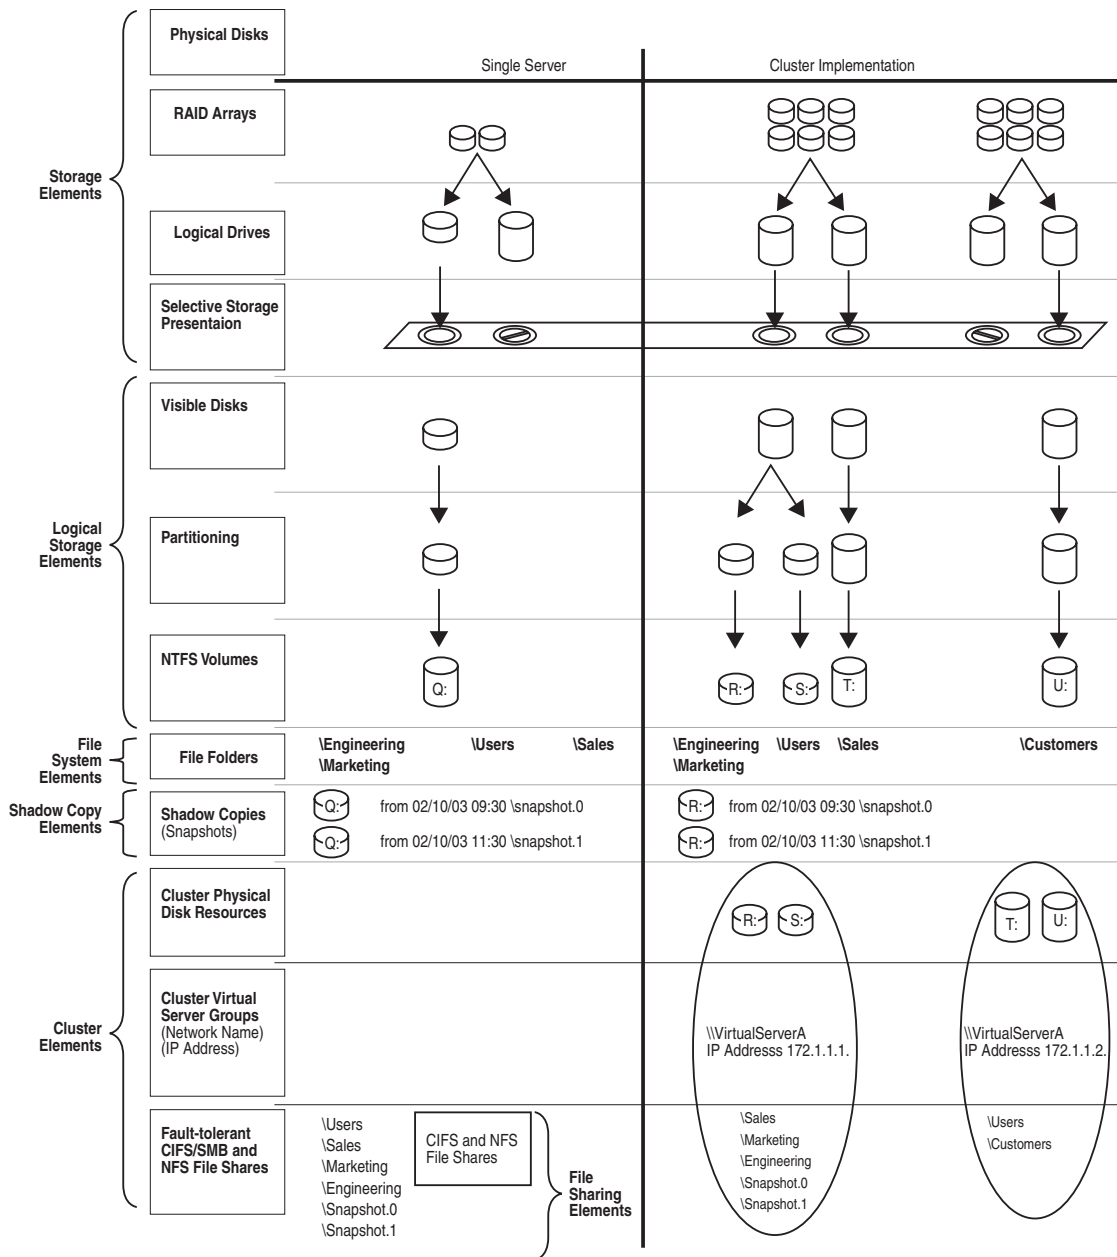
Storage Elements

Physical Disks

Single Server

Cluster Implementation

RAID Arrays

Logical Drives

Selective Storage Presentaion

Logical Storage Elements

Visible Disks

Partitioning

NTFS Volumes

Q:

R:

S:

T:

U:

File System Elements

File Folders

\Engineering \Users \Sales \Marketing

\Engineering \Users \Sales \Marketing

\Customers

Shadow Copy Elements

Shadow Copies (Snapshots)

Q: from 02/10/03 09:30 \snapshot.0

Q: from 02/10/03 11:30 \snapshot.1

R: from 02/10/03 09:30 \snapshot.0

R: from 02/10/03 11:30 \snapshot.1

Cluster Elements

Cluster Physical Disk Resources

R: S:

T: U:

Cluster Virtual Server Groups (Network Name) (IP Address)

\\VirtualServerA IP Addresss 172.1.1.1.

\\VirtualServerA IP Addresss 172.1.1.2.

Fault-tolerant CIFS/SMB and NFS File Shares

\Users
\Sales
\Marketing
\Engineering
\Snapshot.0
\Snapshot.1

CIFS and NFS File Shares

File Sharing Elements

\Sales
\Marketing
\Engineering
\Snapshot.0
\Snapshot.1

\Users
\Customers